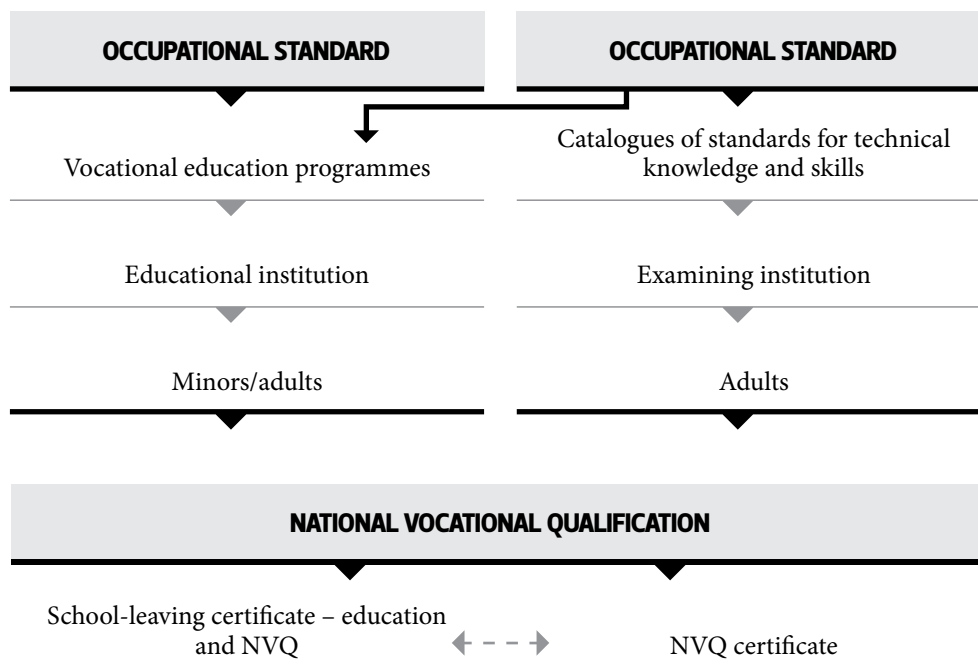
OCCUPATIONAL STANDARD

Vocational education programmes

Educational institution

Minors/adults

OCCUPATIONAL STANDARD

Catalogues of standards for technical knowledge and skills

Examining institution

Adults

NATIONAL VOCATIONAL QUALIFICATION

School-leaving certificate – education and NVQ

NVQ certificate